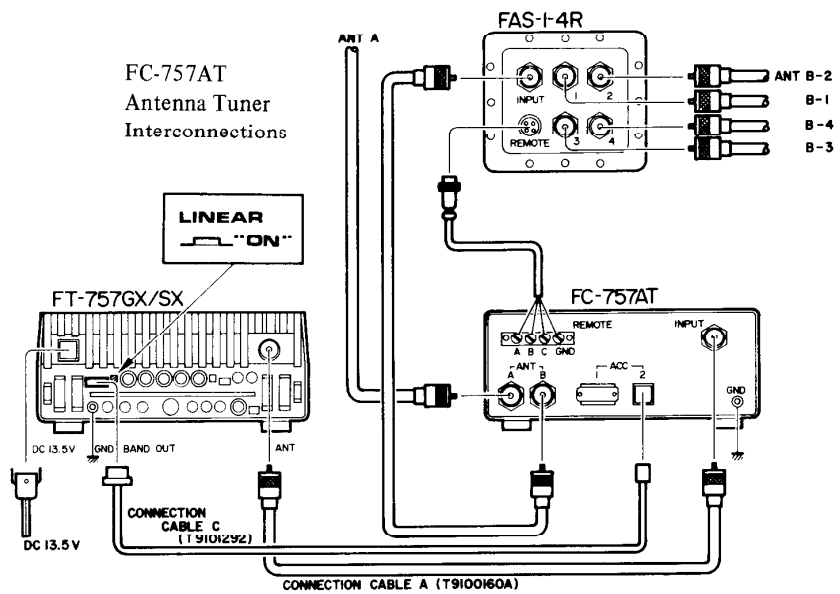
FC-757AT
Antenna Tuner
Interconnections

FAS-1-4R

ANT A

INPUT

1

2

REMOTE

3

4

ANT B-2

B-1

B-4

B-3

LINEAR
"ON"

FT-757GX/SX

FC-757AT

REMOTE

A B C GND

INPUT

ANT
A B

ACC
1 2

GND

DC 13.5V

GND

BAND OUT

ANT

CONNECTION CABLE C (T9101292)

DC 13.5 V

CONNECTION CABLE A (T9100160A)